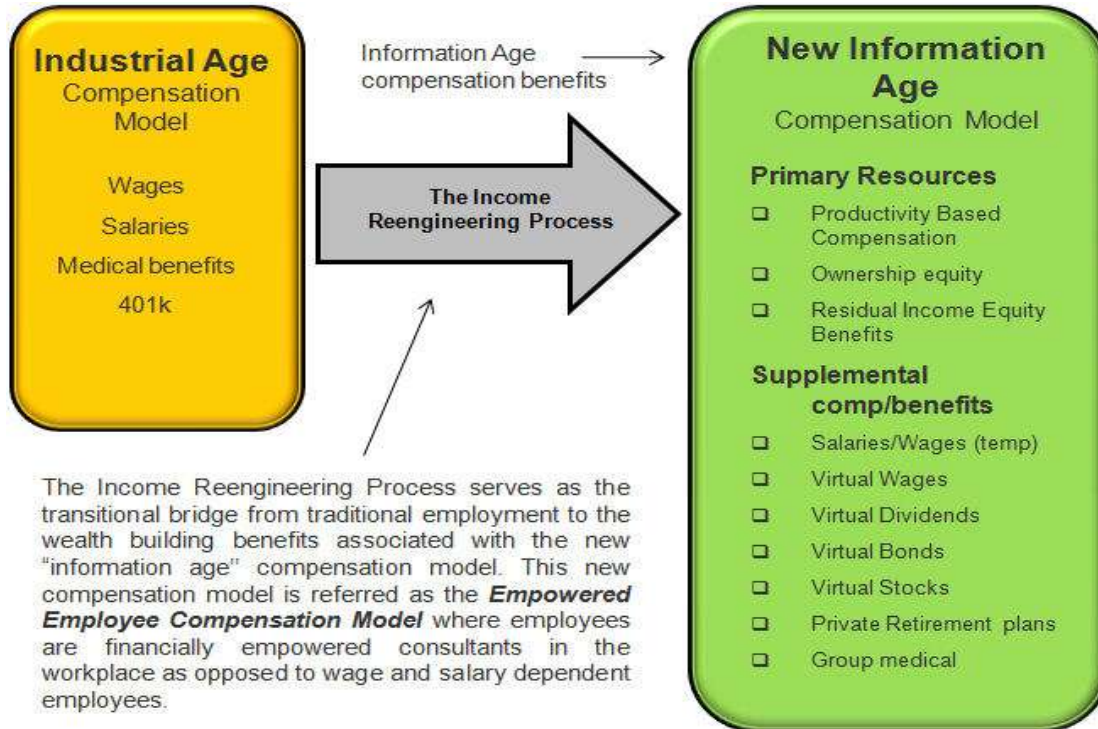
**Industrial Age**
Compensation Model

Wages
Salaries
Medical benefits
401k

Information Age compensation benefits

The Income Reengineering Process

**New Information Age**
Compensation Model

**Primary Resources**
- Productivity Based Compensation
- Ownership equity
- Residual Income Equity Benefits

**Supplemental comp/benefits**
- Salaries/Wages (temp)
- Virtual Wages
- Virtual Dividends
- Virtual Bonds
- Virtual Stocks
- Private Retirement plans
- Group medical

The Income Reengineering Process serves as the transitional bridge from traditional employment to the wealth building benefits associated with the new "information age" compensation model. This new compensation model is referred as the ***Empowered Employee Compensation Model*** where employees are financially empowered consultants in the workplace as opposed to wage and salary dependent employees.